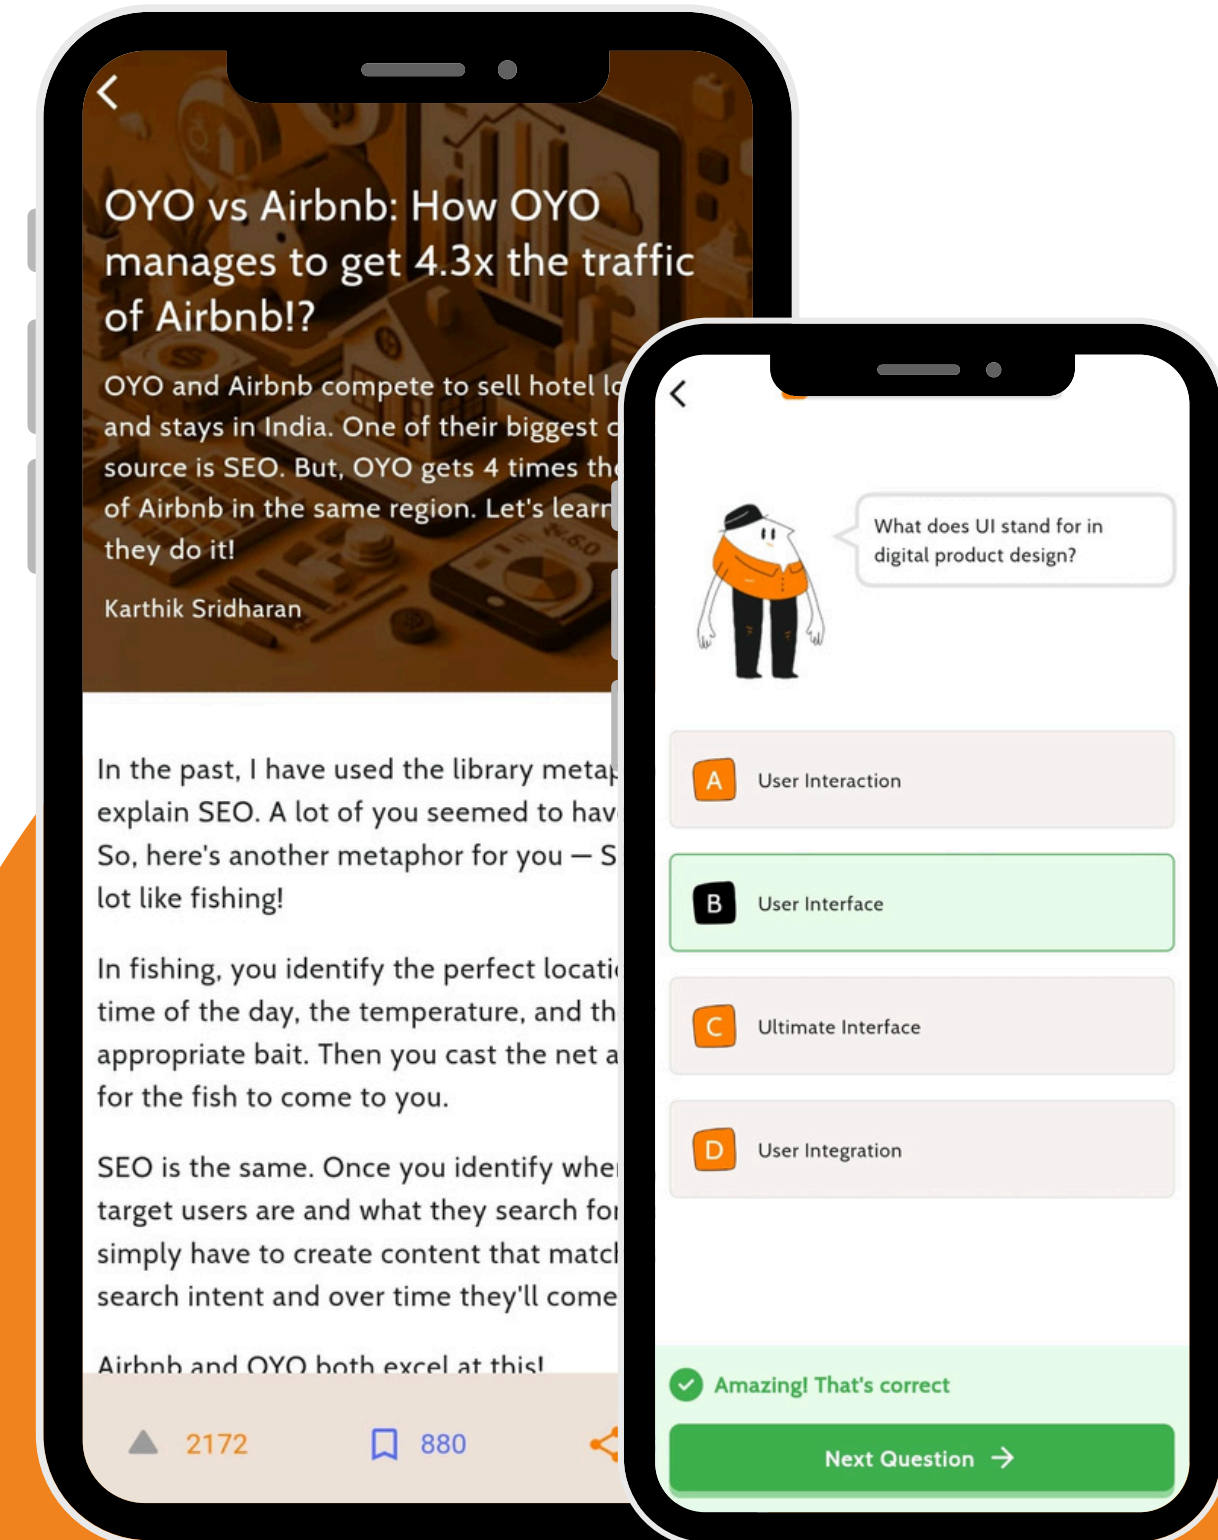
OYO vs Airbnb: How OYO manages to get 4.3x the traffic of Airbnb!?

OYO and Airbnb compete to sell hotel lo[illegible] and stays in India. One of their biggest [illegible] source is SEO. But, OYO gets 4 times th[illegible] of Airbnb in the same region. Let's learn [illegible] they do it!

Karthik Sridharan

In the past, I have used the library meta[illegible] explain SEO. A lot of you seemed to hav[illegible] So, here's another metaphor for you — S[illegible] lot like fishing!

In fishing, you identify the perfect locati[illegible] time of the day, the temperature, and th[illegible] appropriate bait. Then you cast the net a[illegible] for the fish to come to you.

SEO is the same. Once you identify whe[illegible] target users are and what they search fo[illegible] simply have to create content that matc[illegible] search intent and over time they'll come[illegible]

Airbnb and OYO both excel at this!

2172 880

What does UI stand for in digital product design?

A User Interaction

B User Interface

C Ultimate Interface

D User Integration

Amazing! That's correct

Next Question